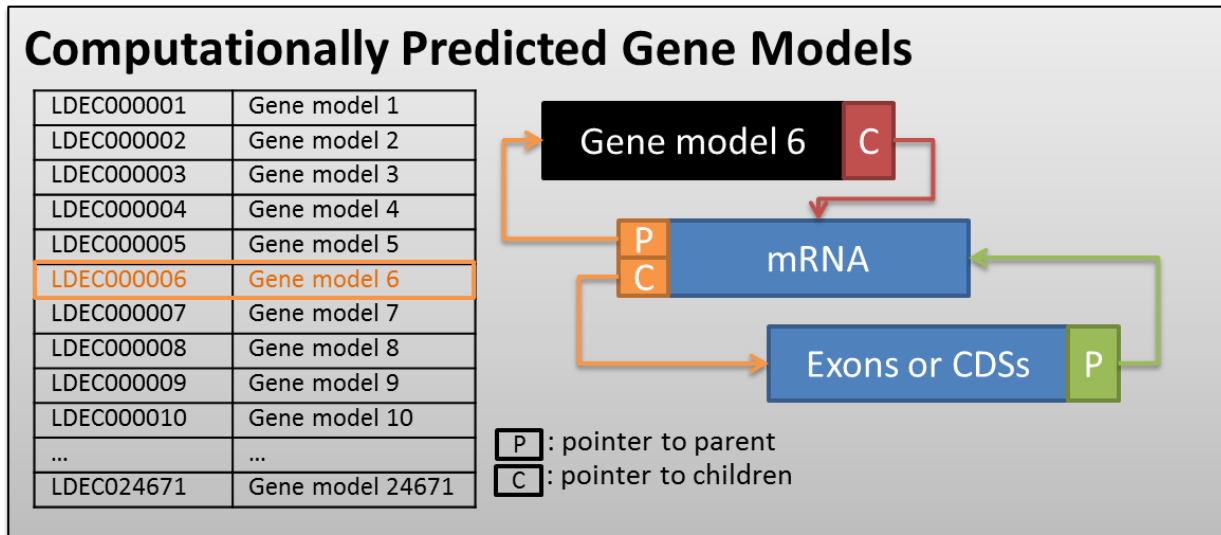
Computationally Predicted Gene Models

| LDEC000001 | Gene model 1 |
|---|---|
| LDEC000002 | Gene model 2 |
| LDEC000003 | Gene model 3 |
| LDEC000004 | Gene model 4 |
| LDEC000005 | Gene model 5 |
| LDEC000006 | Gene model 6 |
| LDEC000007 | Gene model 7 |
| LDEC000008 | Gene model 8 |
| LDEC000009 | Gene model 9 |
| LDEC000010 | Gene model 10 |
| … | … |
| LDEC024671 | Gene model 24671 |

Gene model 6
C
P
C
mRNA
Exons or CDSs
P

P : pointer to parent
C : pointer to children